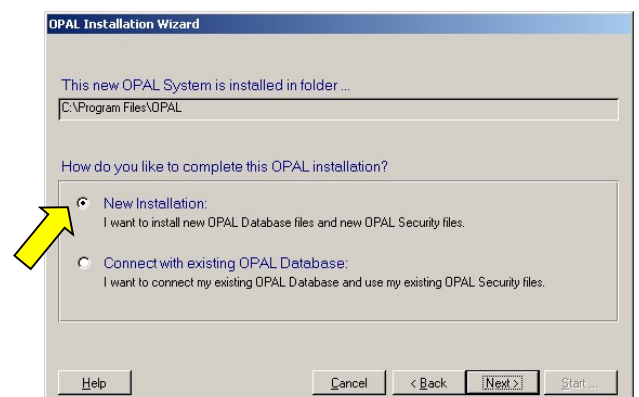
OPAL Installation Wizard

This new OPAL System is installed in folder ...

C:\Program Files\OPAL

How do you like to complete this OPAL installation?

New Installation:
I want to install new OPAL Database files and new OPAL Security files.

Connect with existing OPAL Database:
I want to connect my existing OPAL Database and use my existing OPAL Security files.

Help

Cancel

< Back

Next >

Start...